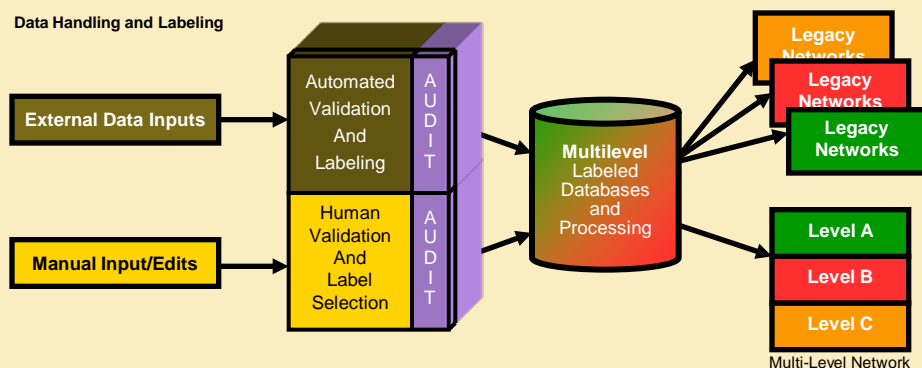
Data Handling and Labeling

External Data Inputs

Manual Input/Edits

Automated Validation And Labeling

AUDIT

Human Validation And Label Selection

AUDIT

Multilevel Labeled Databases and Processing

Legacy Networks

Legacy Networks

Legacy Networks

Level A

Level B

Level C

Multi-Level Network